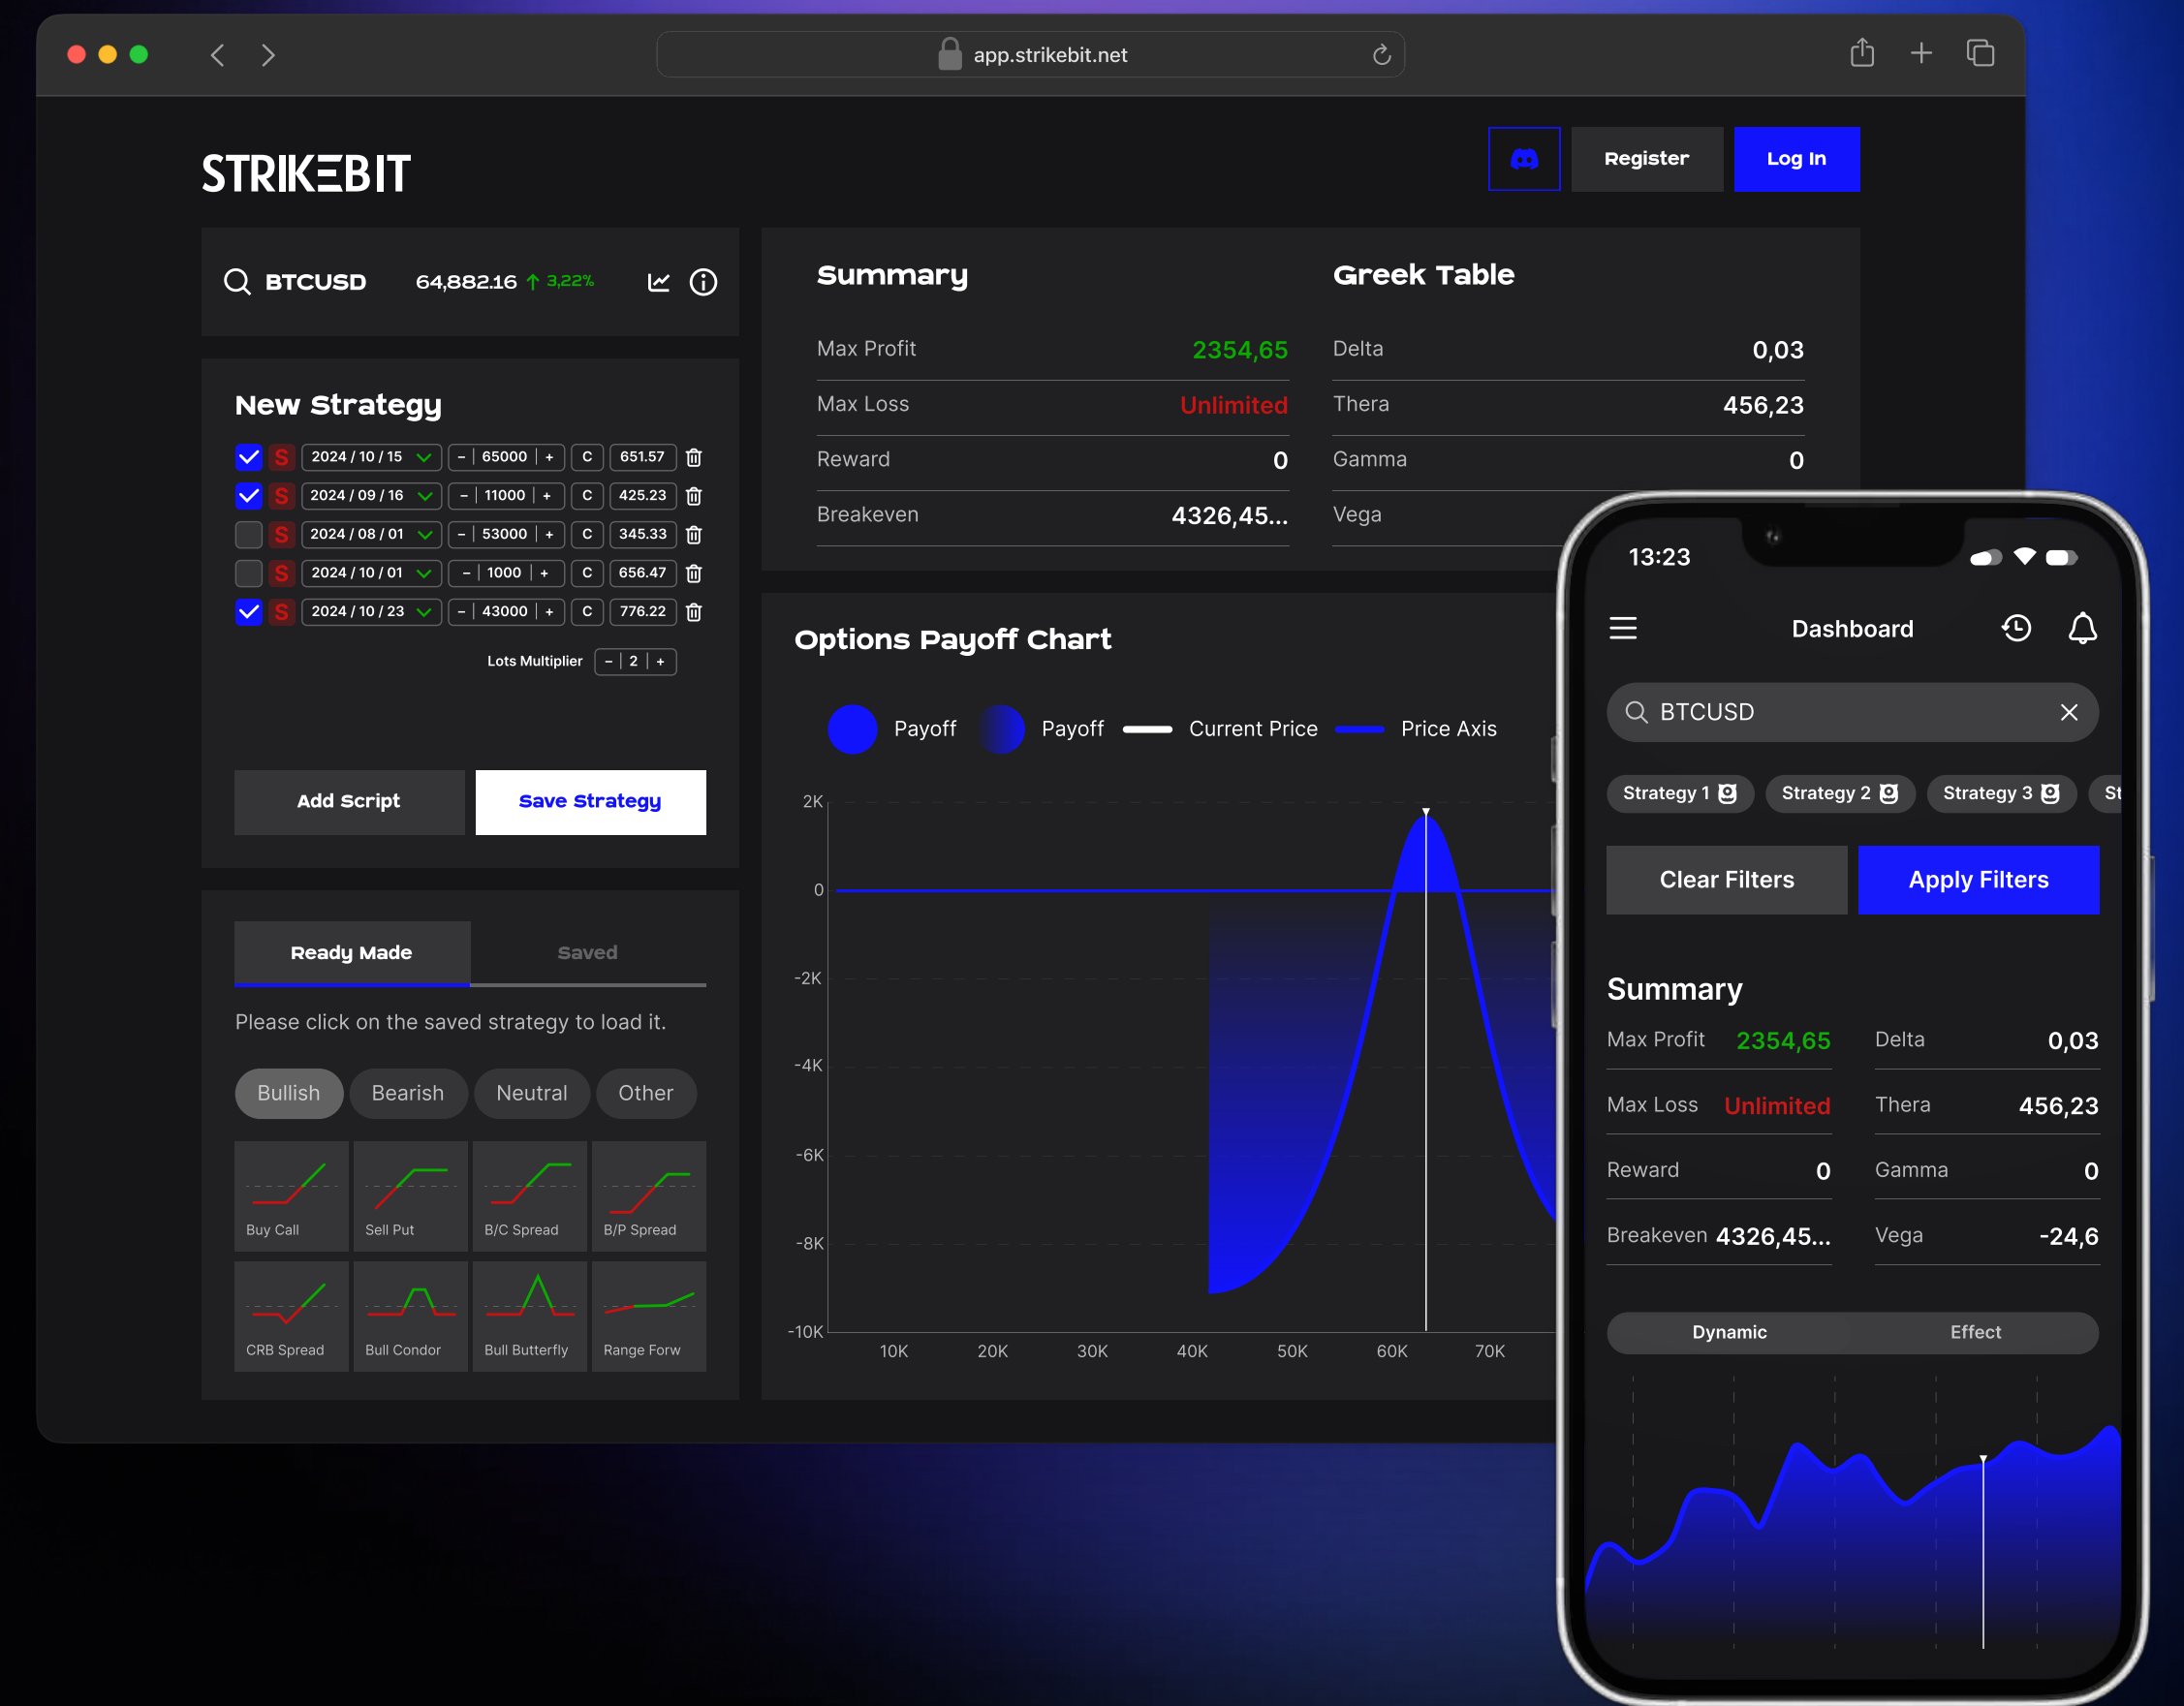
app.strikebit.net

STRIKEBIT

Register
Log In

BTCUSD 64,882.16 3,22%

New Strategy

S 2024 / 10 / 15 – 65000 + C 651.57
S 2024 / 09 / 16 – 11000 + C 425.23
S 2024 / 08 / 01 – 53000 + C 345.33
S 2024 / 10 / 01 – 1000 + C 656.47
S 2024 / 10 / 23 – 43000 + C 776.22

Lots Multiplier – 2 +

Add Script
Save Strategy

Ready Made
Saved

Please click on the saved strategy to load it.

Bullish
Bearish
Neutral
Other

Buy Call
Sell Put
B/C Spread
B/P Spread
CRB Spread
Bull Condor
Bull Butterfly
Range Forw

Summary

| Max Profit | 2354,65 |
|---|---|
| Max Loss | Unlimited |
| Reward | 0 |
| Breakeven | 4326,45... |

Greek Table

| Delta | 0,03 |
|---|---|
| Thera | 456,23 |
| Gamma | 0 |
| Vega | |

Options Payoff Chart

Payoff
Payoff
Current Price
Price Axis

2K
0
-2K
-4K
-6K
-8K
-10K
10K
20K
30K
40K
50K
60K
70K

13:23

Dashboard

BTCUSD

Strategy 1
Strategy 2
Strategy 3
St

Clear Filters
Apply Filters

Summary

| Max Profit | 2354,65 | Delta | 0,03 |
|---|---|---|---|
| Max Loss | Unlimited | Thera | 456,23 |
| Reward | 0 | Gamma | 0 |
| Breakeven | 4326,45... | Vega | -24,6 |

Dynamic
Effect